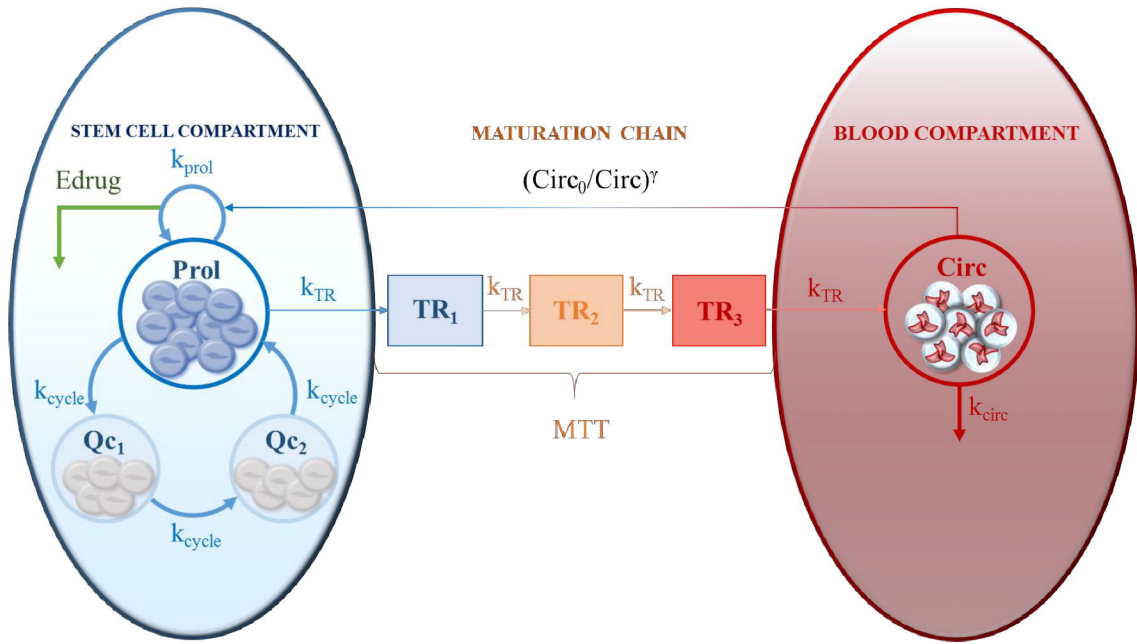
STEM CELL COMPARTMENT

MATURATION CHAIN

BLOOD COMPARTMENT

$k_{prol}$

Edrug

$(Circ_0/Circ)^\gamma$

Prol

$k_{TR}$

$TR_1$

$k_{TR}$

$TR_2$

$k_{TR}$

$TR_3$

$k_{TR}$

Circ

$k_{cycle}$

$k_{cycle}$

$k_{circ}$

$Qc_1$

$Qc_2$

MTT

$k_{cycle}$